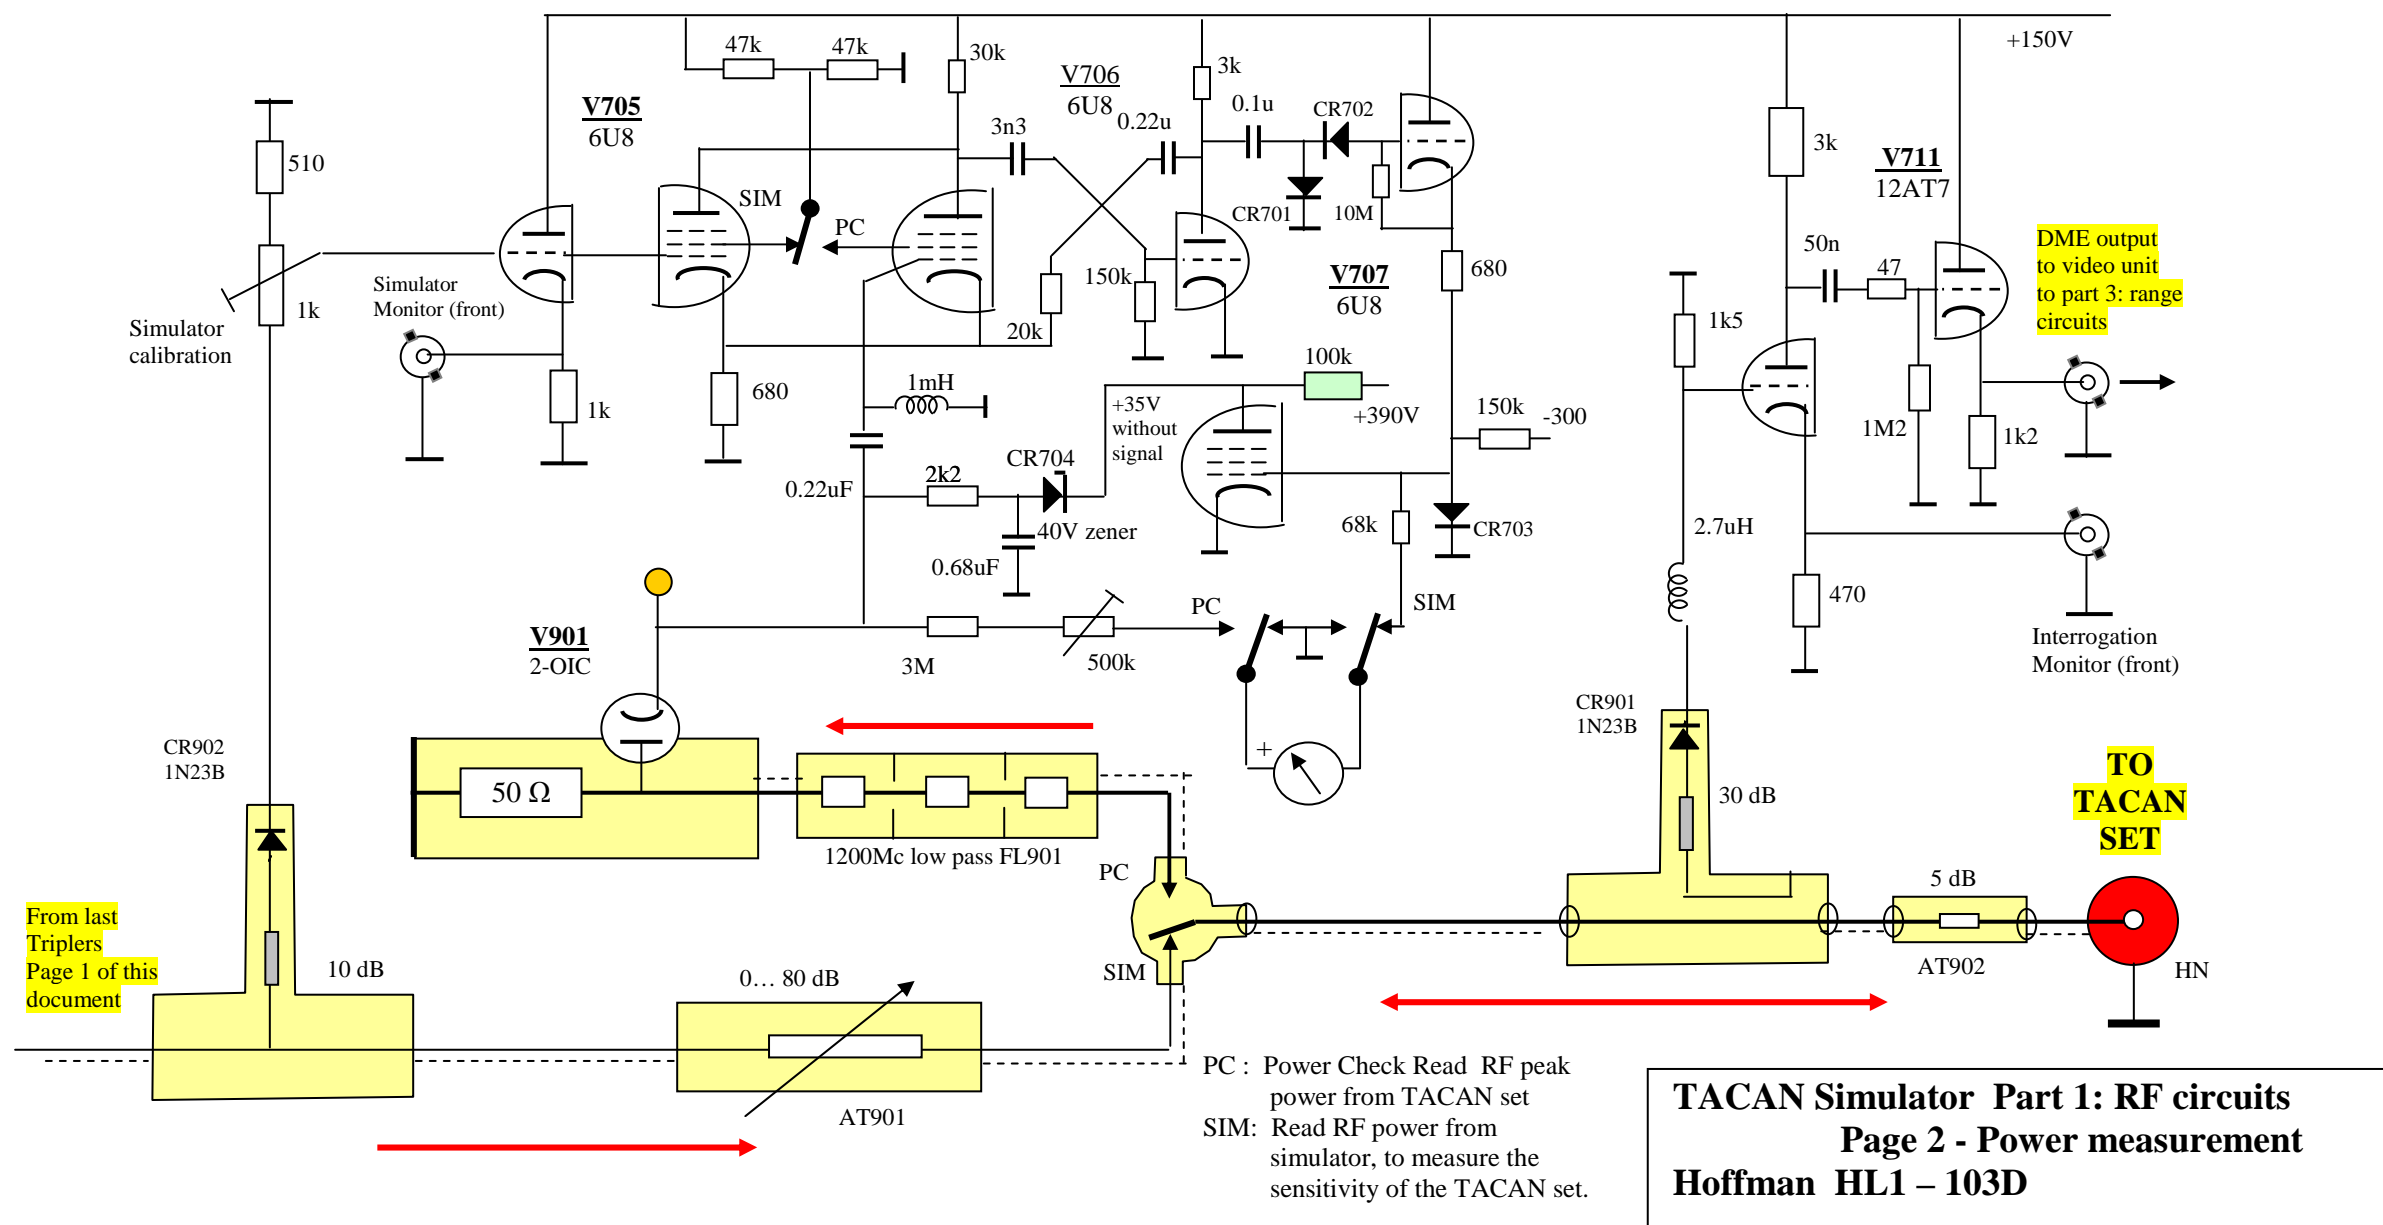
+150V

47k 47k

30k

V705
6U8

V706
6U8

3k

0.1u

CR702

3n3

0.22u

510

SIM

PC

CR701

10M

V711
12AT7

3k

50n

47

DME output to video unit to part 3: range circuits

680

V707
6U8

150k

20k

Simulator calibration

1k

Simulator Monitor (front)

1k

680

1mH

100k

+35V without signal

+390V

150k -300

1k5

1M2

1k2

0.22uF

2k2

CR704

40V zener

0.68uF

68k

CR703

2.7uH

470

Interrogation Monitor (front)

V901
2-OIC

3M

500k

PC

SIM

CR901
1N23B

CR902
1N23B

50 Ω

1200Mc low pass FL901

+

30 dB

TO TACAN SET

PC

5 dB

From last Triplers Page 1 of this document

10 dB

0… 80 dB

SIM

AT902

HN

AT901

PC : Power Check Read RF peak power from TACAN set
SIM: Read RF power from simulator, to measure the sensitivity of the TACAN set.

TACAN Simulator Part 1: RF circuits
Page 2 - Power measurement
Hoffman HL1 – 103D